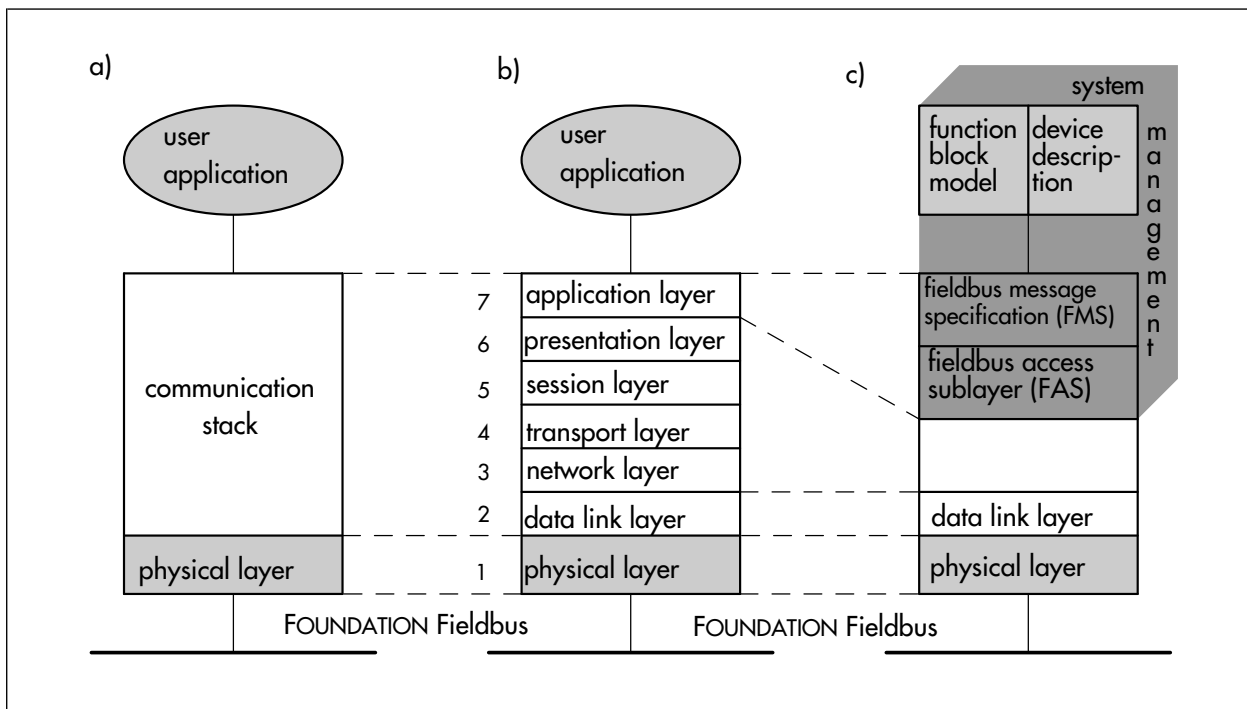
a)

user application

communication stack

physical layer

FOUNDATION Fieldbus

b)

user application

7 application layer
6 presentation layer
5 session layer
4 transport layer
3 network layer
2 data link layer
1 physical layer

FOUNDATION Fieldbus

c)

system management

function block model

device description

fieldbus message specification (FMS)

fieldbus access sublayer (FAS)

data link layer

physical layer